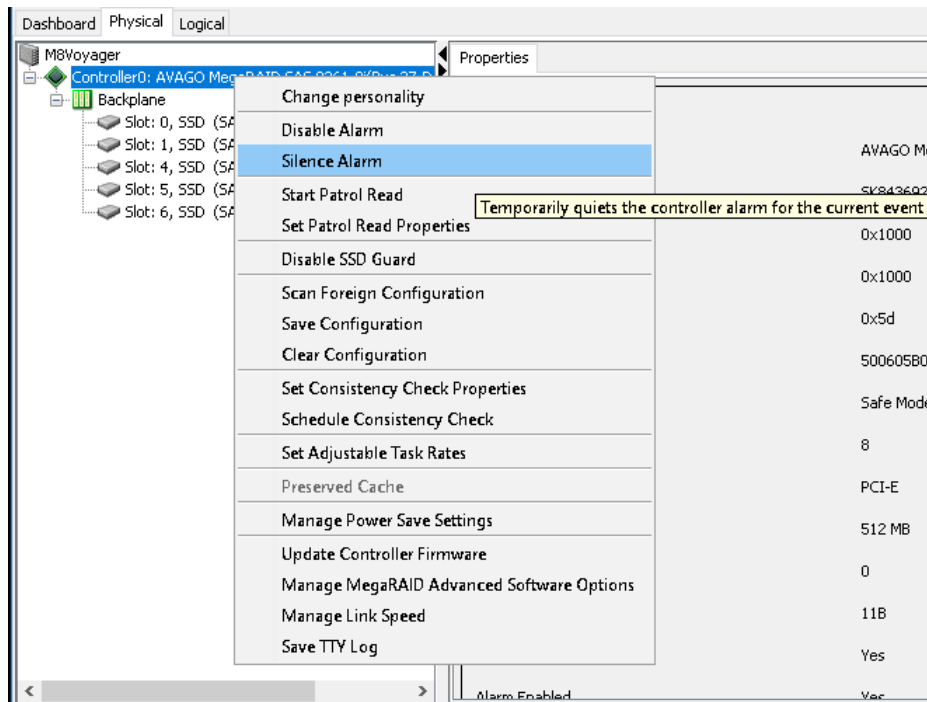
Dashboard Physical Logical

M8Voyager
Controller0: AVAGO MegaRAID SAS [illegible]
Backplane
Slot: 0, SSD (SA
Slot: 1, SSD (SA
Slot: 4, SSD (SA
Slot: 5, SSD (SA
Slot: 6, SSD (SA

Properties

Change personality
Disable Alarm
Silence Alarm
Start Patrol Read
Set Patrol Read Properties
Disable SSD Guard
Scan Foreign Configuration
Save Configuration
Clear Configuration
Set Consistency Check Properties
Schedule Consistency Check
Set Adjustable Task Rates
Preserved Cache
Manage Power Save Settings
Update Controller Firmware
Manage MegaRAID Advanced Software Options
Manage Link Speed
Save TTY Log

Temporarily quiets the controller alarm for the current event

AVAGO Me
SK843692
0x1000
0x1000
0x5d
500605B0
Safe Mode
8
PCI-E
512 MB
0
11B
Yes
Alarm Enabled
Yes